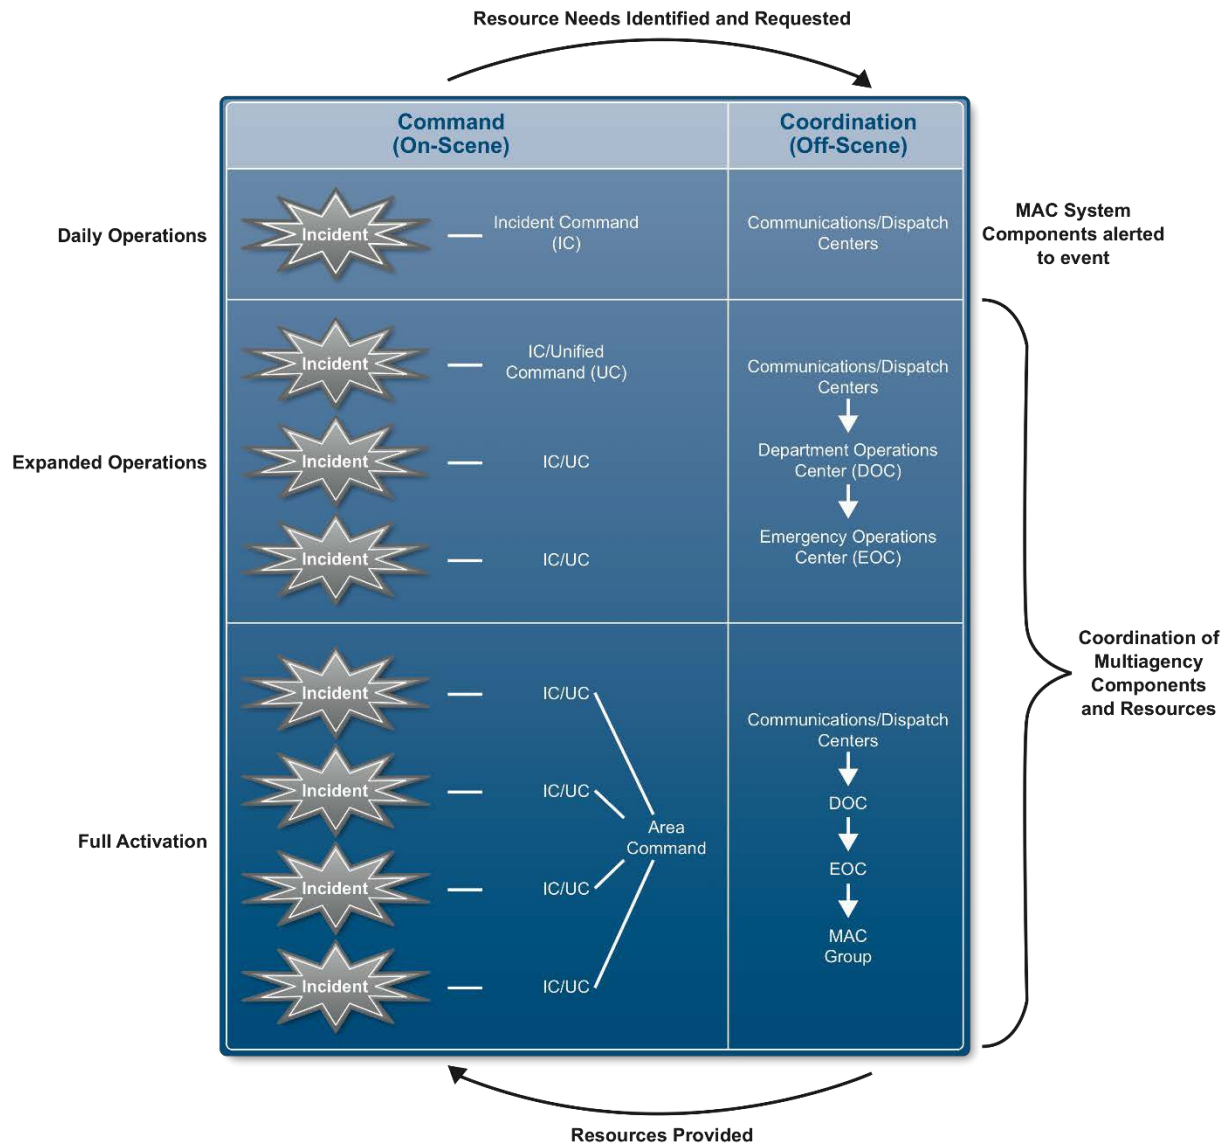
Resource Needs Identified and Requested

| | Command (On-Scene) | Coordination (Off-Scene) |
|---|---|---|
| Daily Operations | Incident — Incident Command (IC) | Communications/Dispatch Centers |
| Expanded Operations | Incident — IC/Unified Command (UC)<br>Incident — IC/UC<br>Incident — IC/UC | Communications/Dispatch Centers<br>Department Operations Center (DOC)<br>Emergency Operations Center (EOC) |
| Full Activation | Incident — IC/UC<br>Incident — IC/UC<br>Incident — IC/UC<br>Incident — IC/UC<br>Area Command | Communications/Dispatch Centers<br>DOC<br>EOC<br>MAC Group |

MAC System Components alerted to event

Coordination of Multiagency Components and Resources

Resources Provided